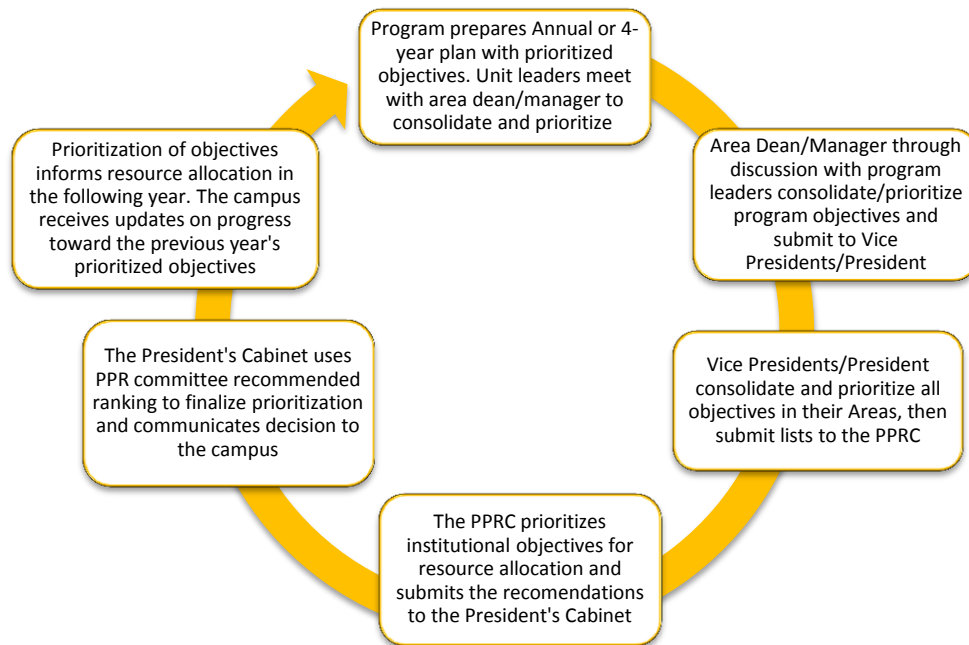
Program prepares Annual or 4-year plan with prioritized objectives. Unit leaders meet with area dean/manager to consolidate and prioritize

Area Dean/Manager through discussion with program leaders consolidate/prioritize program objectives and submit to Vice Presidents/President

Vice Presidents/President consolidate and prioritize all objectives in their Areas, then submit lists to the PPRC

The PPRC prioritizes institutional objectives for resource allocation and submits the recomendations to the President's Cabinet

The President's Cabinet uses PPR committee recommended ranking to finalize prioritization and communicates decision to the campus

Prioritization of objectives informs resource allocation in the following year. The campus receives updates on progress toward the previous year's prioritized objectives